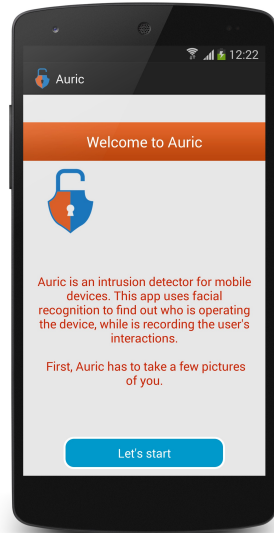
12:22

Auric

Welcome to Auric

Auric is an intrusion detector for mobile devices. This app uses facial recognition to find out who is operating the device, while is recording the user's interactions.

First, Auric has to take a few pictures of you.

Let's start